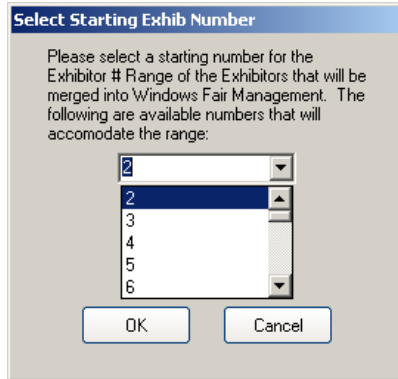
Select Starting Exhib Number

Please select a starting number for the Exhibitor # Range of the Exhibitors that will be merged into Windows Fair Management. The following are available numbers that will accomodate the range:

2

2
3
4
5
6

OK

Cancel